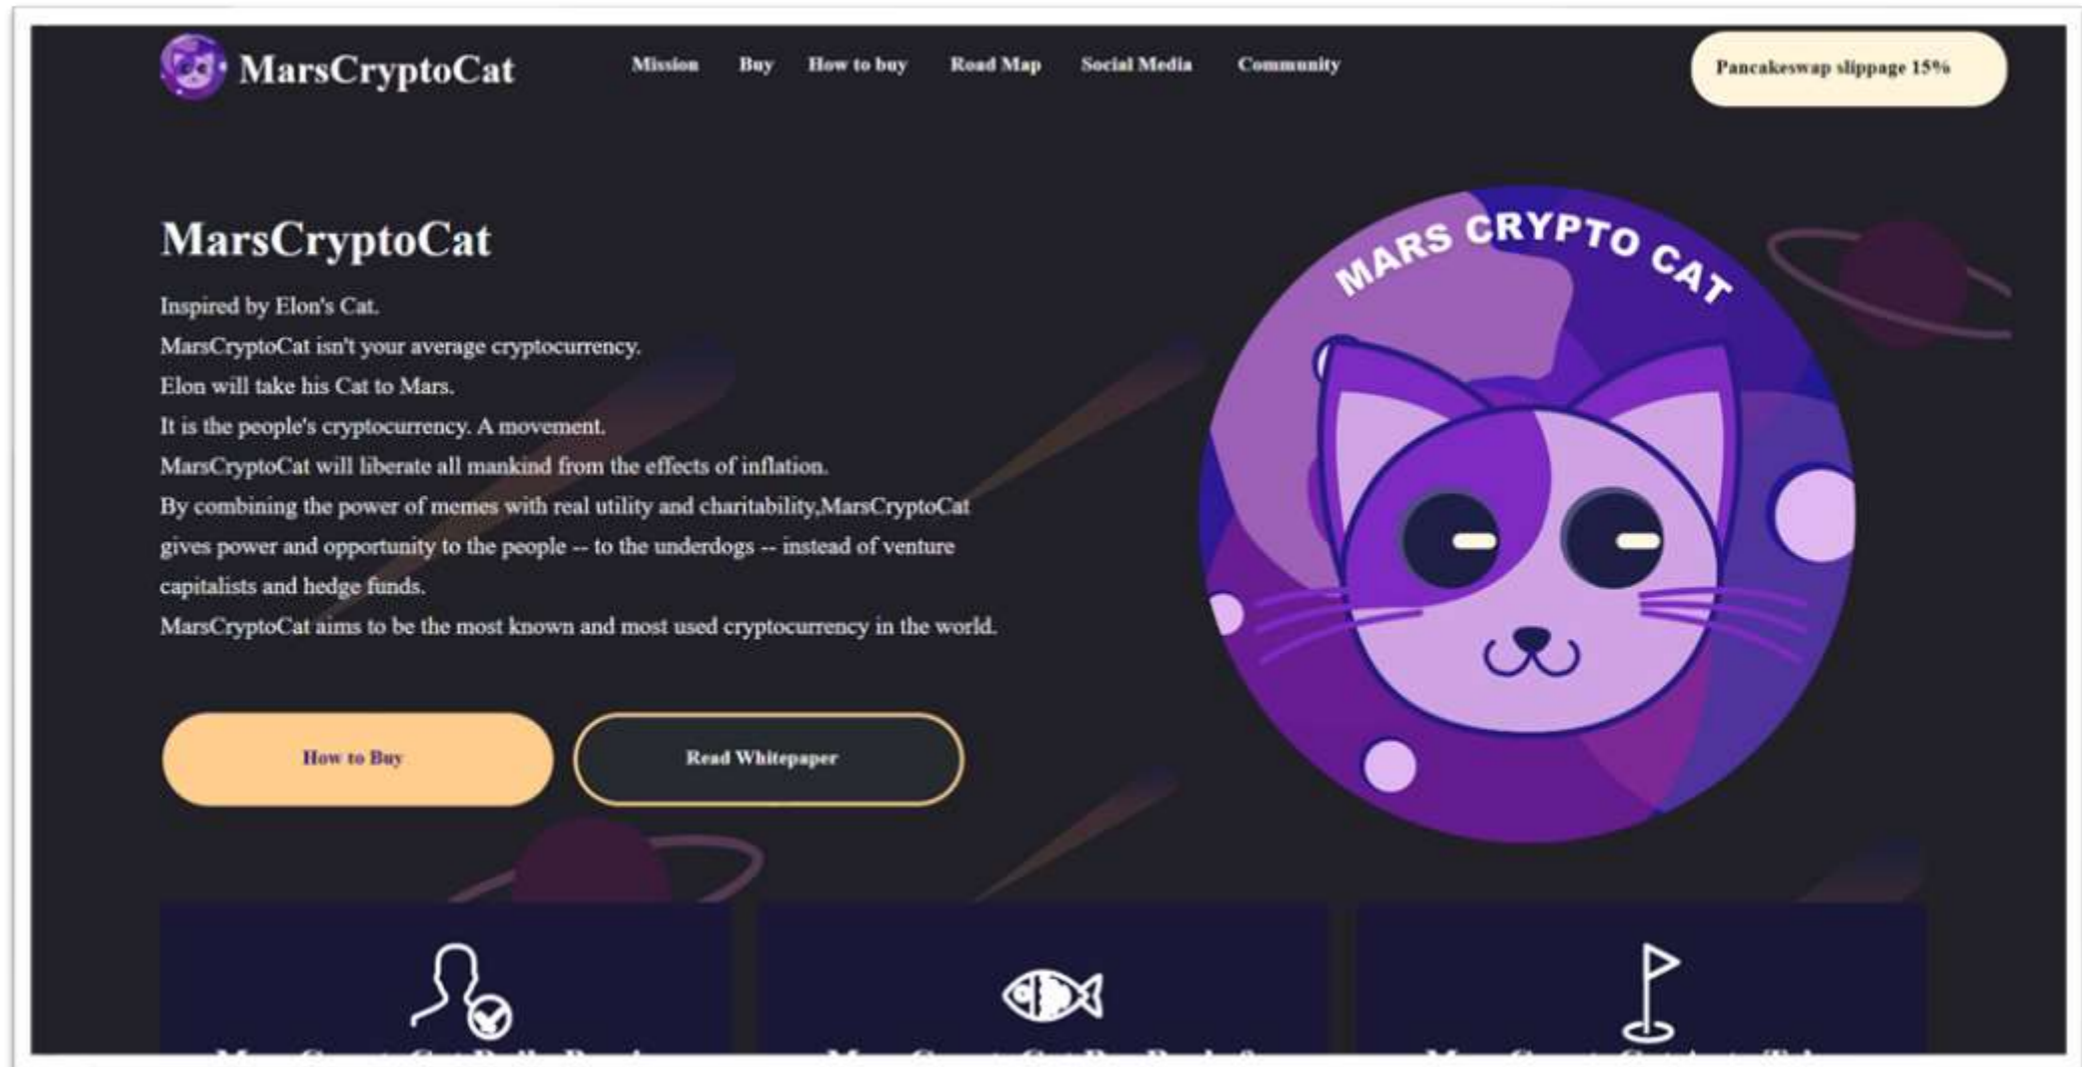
MarsCryptoCat

Mission Buy How to buy Road Map Social Media Community

Pancakeswap slippage 15%

MarsCryptoCat

Inspired by Elon's Cat.
MarsCryptoCat isn't your average cryptocurrency.
Elon will take his Cat to Mars.
It is the people's cryptocurrency. A movement.
MarsCryptoCat will liberate all mankind from the effects of inflation.
By combining the power of memes with real utility and charitability,MarsCryptoCat gives power and opportunity to the people -- to the underdogs -- instead of venture capitalists and hedge funds.
MarsCryptoCat aims to be the most known and most used cryptocurrency in the world.

How to Buy

Read Whitepaper

MARS CRYPTO CAT

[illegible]

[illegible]

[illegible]